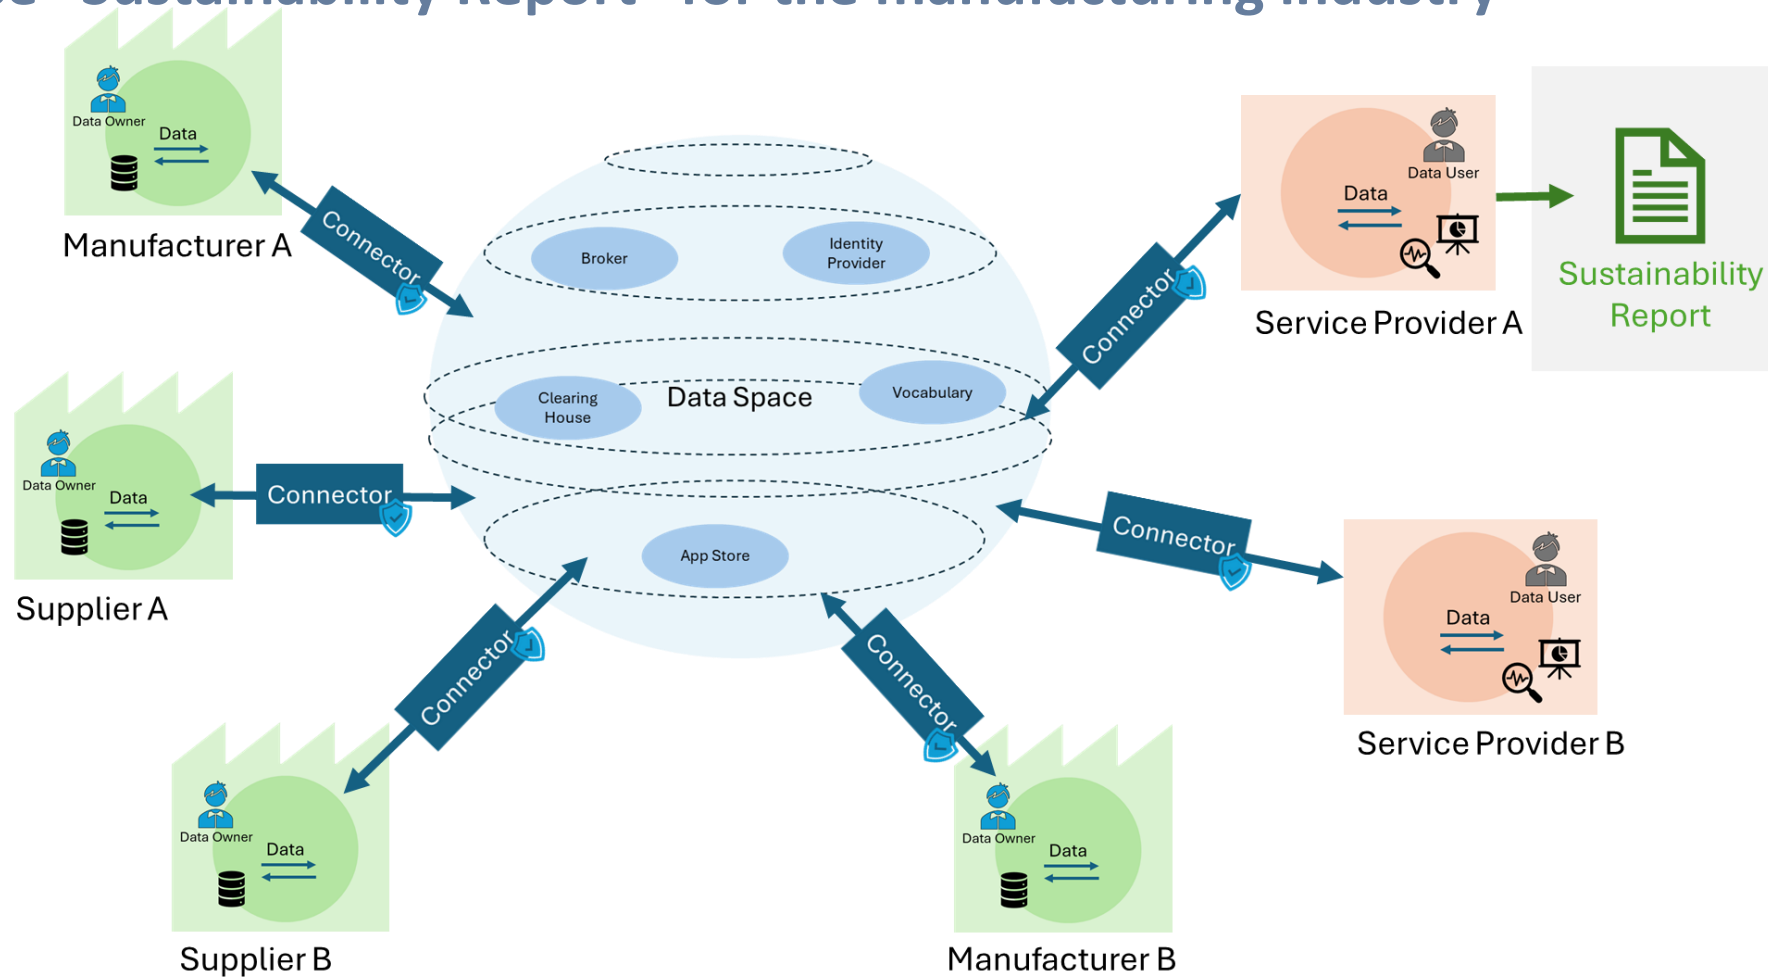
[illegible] "Sustainability Report" for the manufacturing industry

Data Owner
Data
Manufacturer A

Connector

Broker
Identity Provider
Clearing House
Data Space
Vocabulary
App Store

Connector

Data User
Data
Service Provider A

Sustainability Report

Data Owner
Data
Supplier A

Connector

Connector

Data User
Data
Service Provider B

Connector

Connector

Data Owner
Data
Supplier B

Data Owner
Data
Manufacturer B